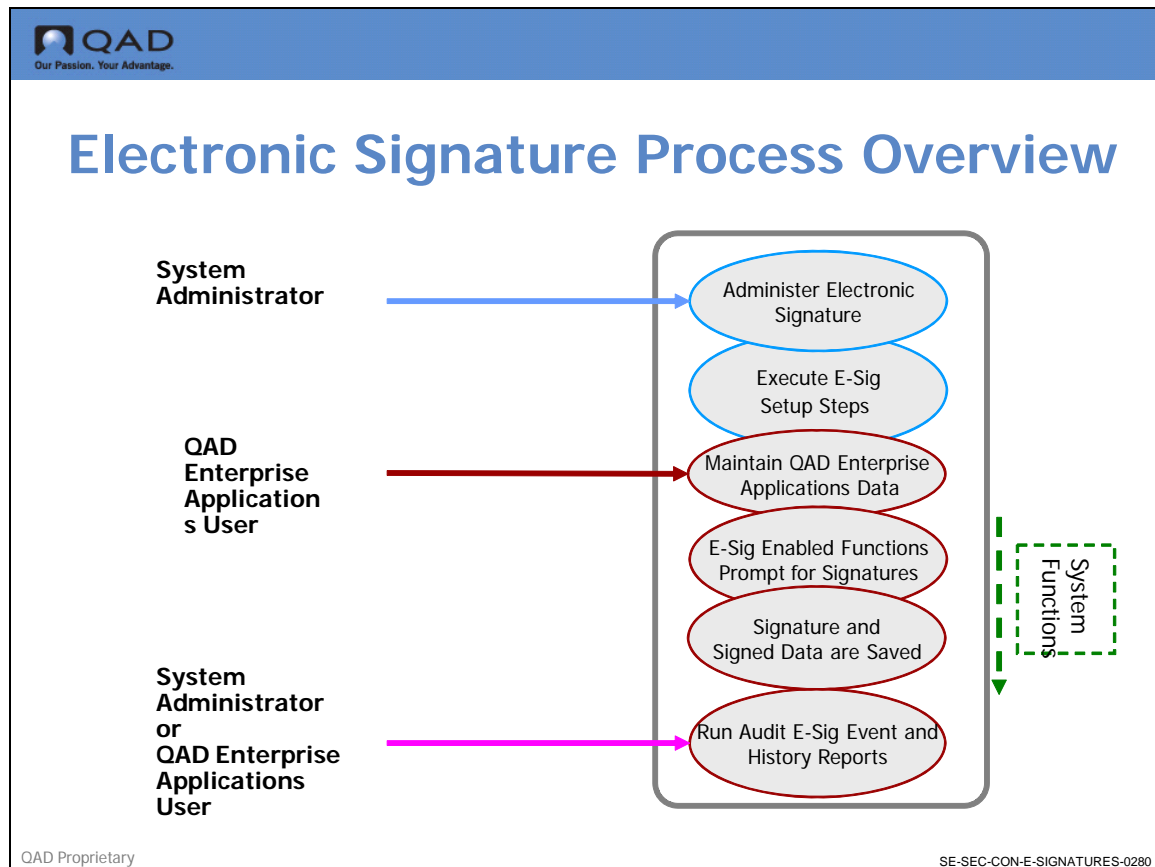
QAD
Our Passion. Your Advantage.

Electronic Signature Process Overview

System Administrator

QAD Enterprise Application s User

System Administrator or QAD Enterprise Applications User

Administer Electronic Signature

Execute E-Sig Setup Steps

Maintain QAD Enterprise Applications Data

E-Sig Enabled Functions Prompt for Signatures

Signature and Signed Data are Saved

Run Audit E-Sig Event and History Reports

System Functions

QAD Proprietary

SE-SEC-CON-E-SIGNATURES-0280